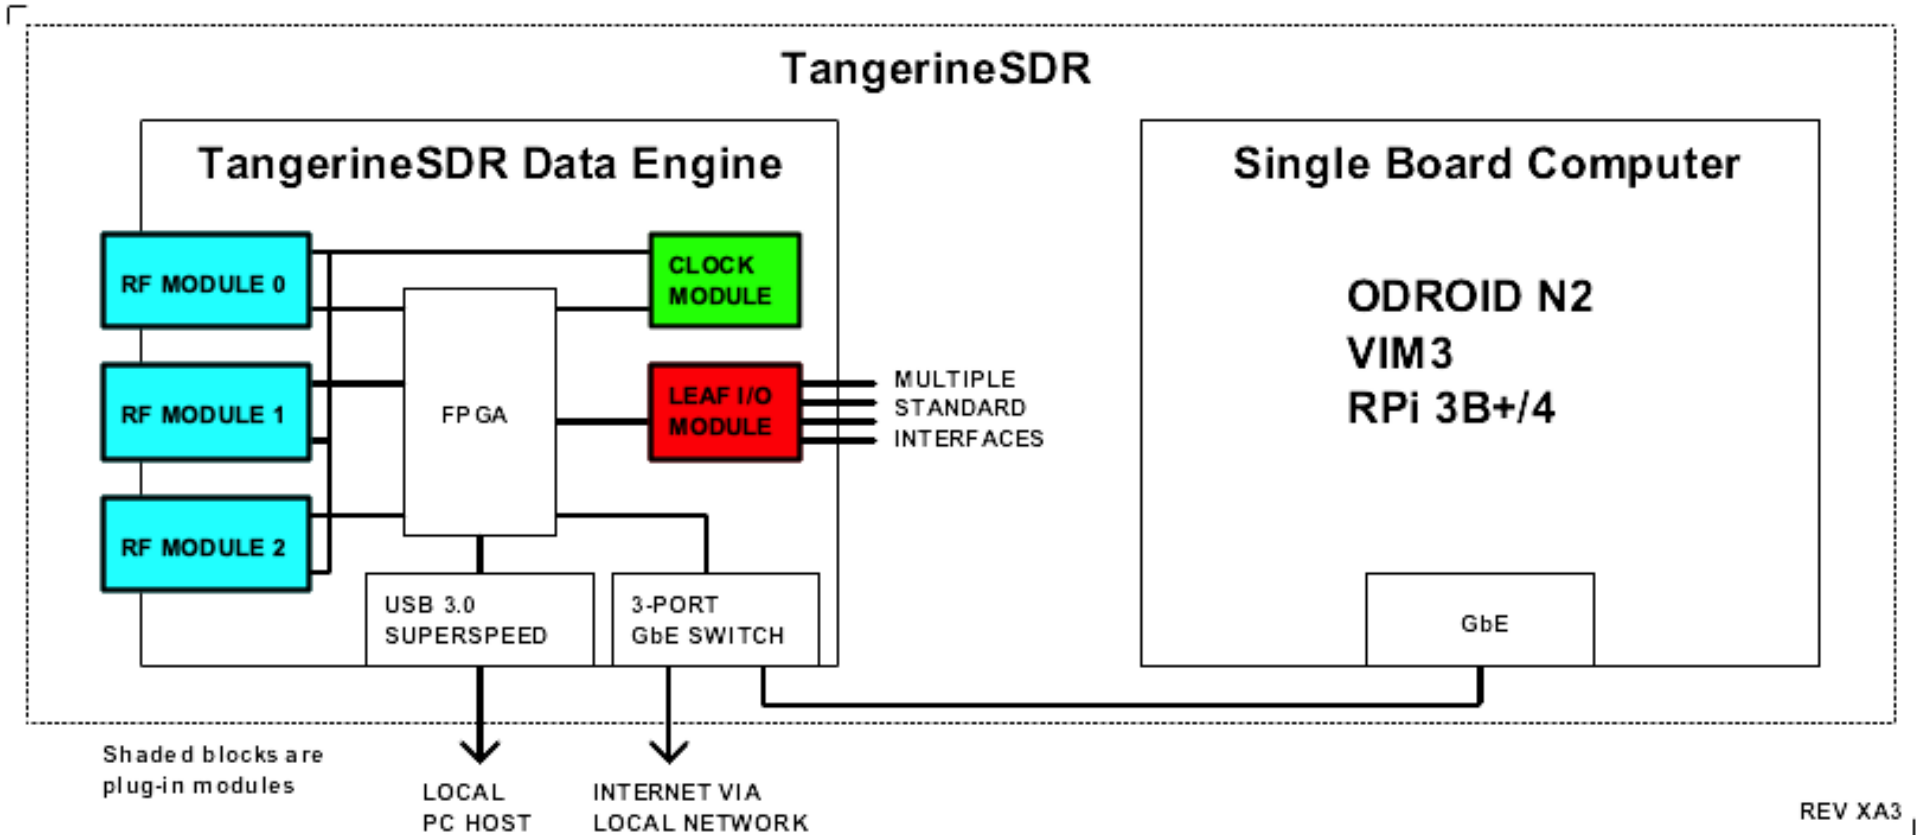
TangerineSDR

TangerineSDR Data Engine

RF MODULE 0

RF MODULE 1

RF MODULE 2

FPGA

CLOCK MODULE

LEAF I/O MODULE

MULTIPLE STANDARD INTERFACES

USB 3.0 SUPERSPEED

3-PORT GbE SWITCH

Single Board Computer

ODROID N2
VIM3
RPi 3B+/4

GbE

Shaded blocks are plug-in modules

LOCAL PC HOST

INTERNET VIA LOCAL NETWORK

REV XA3